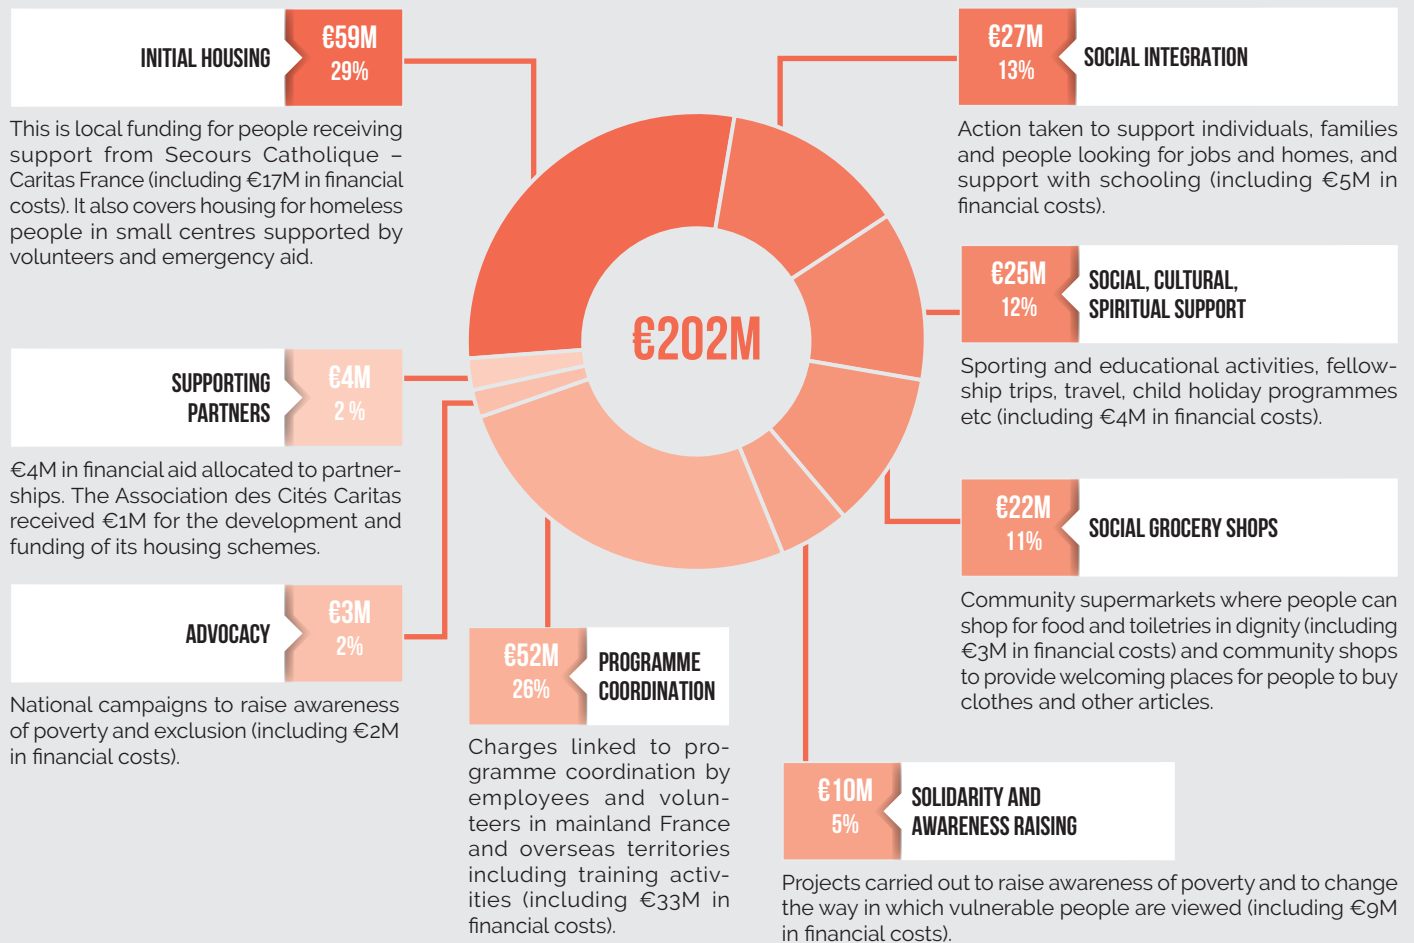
INITIAL HOUSING
€59M
29%

This is local funding for people receiving support from Secours Catholique – Caritas France (including €17M in financial costs). It also covers housing for homeless people in small centres supported by volunteers and emergency aid.

€27M
13%
SOCIAL INTEGRATION

Action taken to support individuals, families and people looking for jobs and homes, and support with schooling (including €5M in financial costs).

€202M

€25M
12%
SOCIAL, CULTURAL, SPIRITUAL SUPPORT

Sporting and educational activities, fellowship trips, travel, child holiday programmes etc (including €4M in financial costs).

SUPPORTING PARTNERS
€4M
2 %

€4M in financial aid allocated to partnerships. The Association des Cités Caritas received €1M for the development and funding of its housing schemes.

€22M
11%
SOCIAL GROCERY SHOPS

Community supermarkets where people can shop for food and toiletries in dignity (including €3M in financial costs) and community shops to provide welcoming places for people to buy clothes and other articles.

ADVOCACY
€3M
2%

National campaigns to raise awareness of poverty and exclusion (including €2M in financial costs).

€52M
26%
PROGRAMME COORDINATION

Charges linked to programme coordination by employees and volunteers in mainland France and overseas territories including training activities (including €33M in financial costs).

€10M
5%
SOLIDARITY AND AWARENESS RAISING

Projects carried out to raise awareness of poverty and to change the way in which vulnerable people are viewed (including €9M in financial costs).